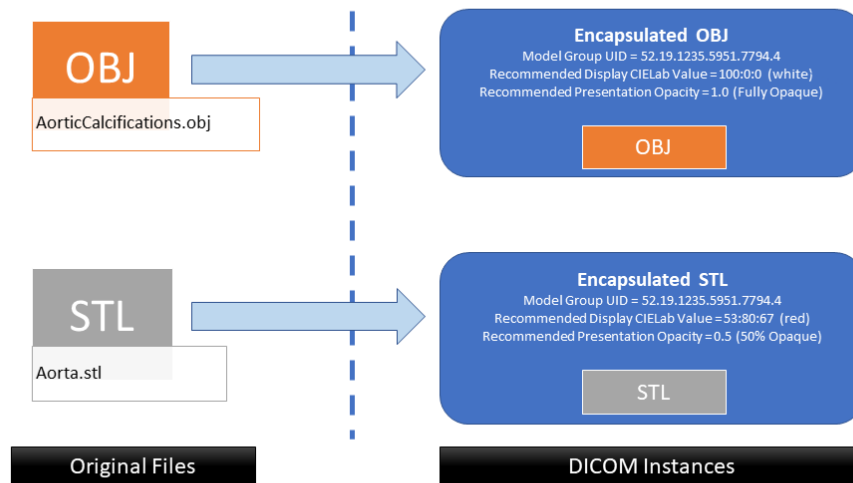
OBJ

AorticCalcifications.obj

Encapsulated OBJ
Model Group UID = 52.19.1235.5951.7794.4
Recommended Display CIELab Value = 100:0:0 (white)
Recommended Presentation Opacity = 1.0 (Fully Opaque)

OBJ

STL

Aorta.stl

Encapsulated STL
Model Group UID = 52.19.1235.5951.7794.4
Recommended Display CIELab Value = 53:80:67 (red)
Recommended Presentation Opacity = 0.5 (50% Opaque)

STL

Original Files

DICOM Instances